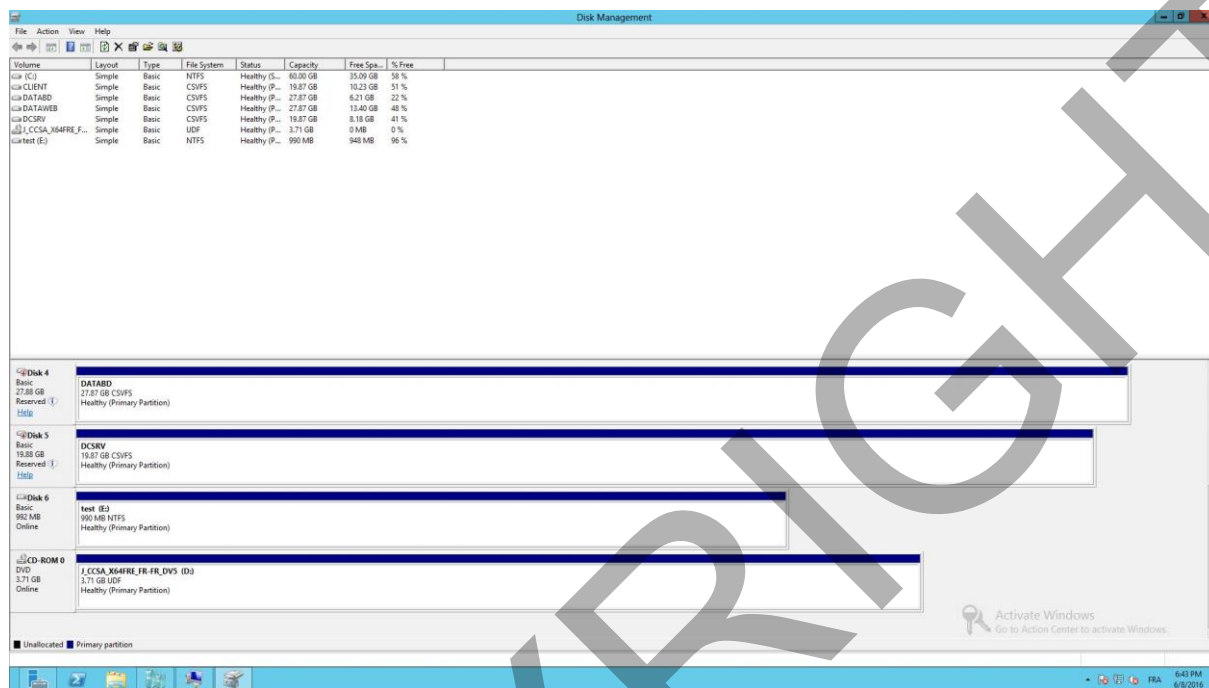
Disk Management

File Action View Help

| Volume | Layout | Type | File System | Status | Capacity | Free Spa... | % Free |
|---|---|---|---|---|---|---|---|
| (C:) | Simple | Basic | NTFS | Healthy (S... | 60.00 GB | 35.09 GB | 58 % |
| CLIENT | Simple | Basic | CSVFS | Healthy (P... | 19.87 GB | 10.23 GB | 51 % |
| DATABD | Simple | Basic | CSVFS | Healthy (P... | 27.87 GB | 6.21 GB | 22 % |
| DATAWEB | Simple | Basic | CSVFS | Healthy (P... | 27.87 GB | 13.40 GB | 48 % |
| DCSRV | Simple | Basic | CSVFS | Healthy (P... | 19.87 GB | 8.18 GB | 41 % |
| J_CCSA_X64FRE_F... | Simple | Basic | UDF | Healthy (P... | 3.71 GB | 0 MB | 0 % |
| test (E:) | Simple | Basic | NTFS | Healthy (P... | 990 MB | 948 MB | 96 % |

Disk 4
Basic
27.88 GB
Reserved
Help

DATABD
27.87 GB CSVFS
Healthy (Primary Partition)

Disk 5
Basic
19.88 GB
Reserved
Help

DCSRV
19.87 GB CSVFS
Healthy (Primary Partition)

Disk 6
Basic
992 MB
Online

test (E:)
990 MB NTFS
Healthy (Primary Partition)

CD-ROM 0
DVD
3.71 GB
Online

J_CCSA_X64FRE_FR-FR_DV5 (D:)
3.71 GB UDF
Healthy (Primary Partition)

Activate Windows
Go to Action Center to activate Windows.

Unallocated Primary partition

FRA 6:43 PM 6/8/2016

RIGHT